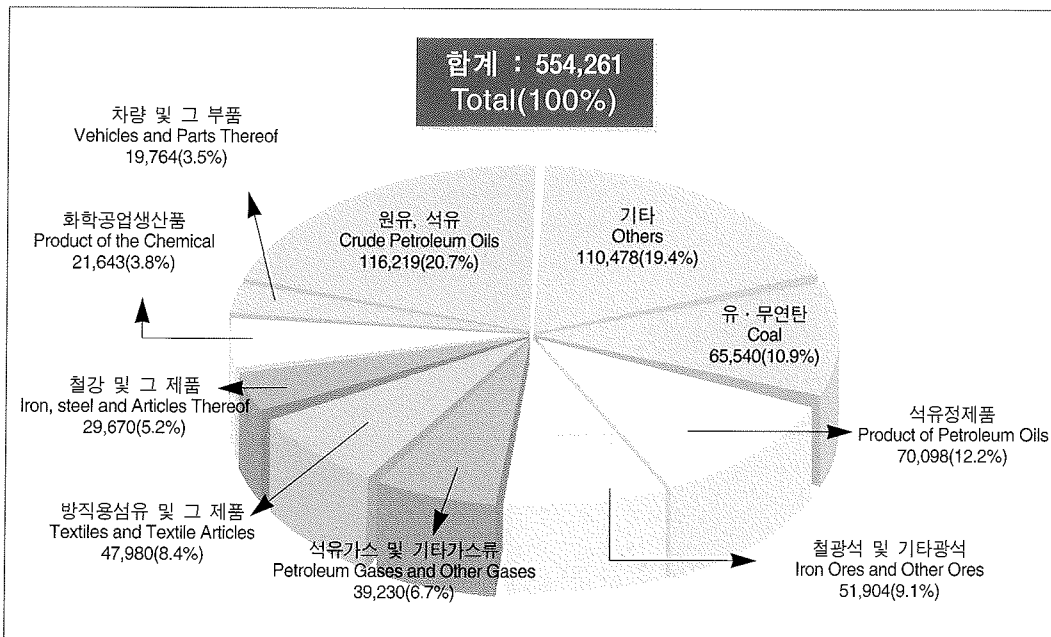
합계 : 554,261
Total(100%)

차량 및 그 부품
Vehicles and Parts Thereof
19,764(3.5%)

화학공업생산품
Product of the Chemical
21,643(3.8%)

원유, 석유
Crude Petroleum Oils
116,219(20.7%)

기타
Others
110,478(19.4%)

유 · 무연탄
Coal
65,540(10.9%)

철강 및 그 제품
Iron, steel and Articles Thereof
29,670(5.2%)

석유정제품
Product of Petroleum Oils
70,098(12.2%)

방직용섬유 및 그 제품
Textiles and Textile Articles
47,980(8.4%)

석유가스 및 기타가스류
Petroleum Gases and Other Gases
39,230(6.7%)

철광석 및 기타광석
Iron Ores and Other Ores
51,904(9.1%)